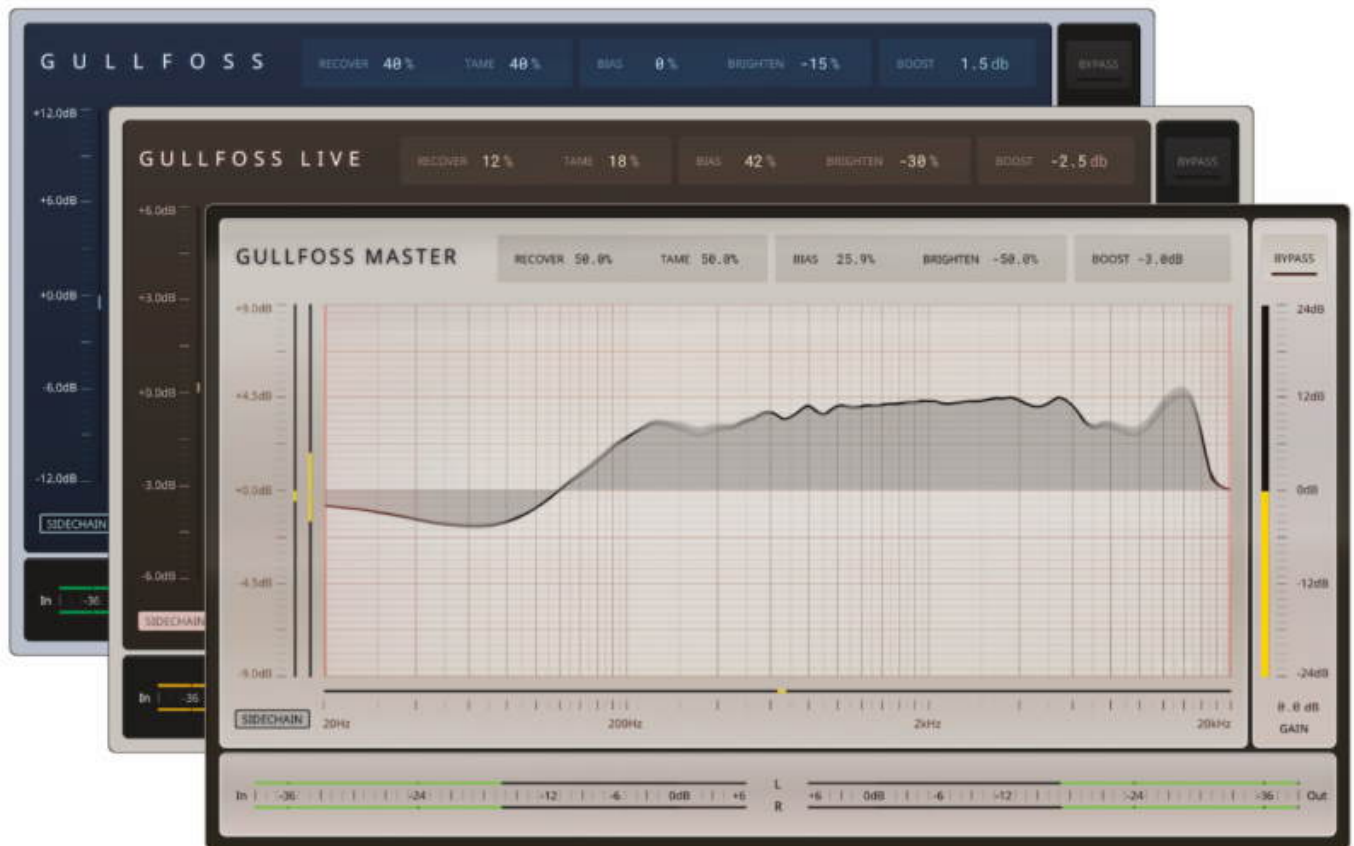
GULLFOSS RECOVER 40% TAME 40% BIAS 0% BRIGHTEN -15% BOOST 1.5db BYPASS

+12.0dB
+6.0dB
+0.0dB
-6.0dB
-12.0dB
SIDECHAIN
In -36

GULLFOSS LIVE RECOVER 12% TAME 18% BIAS 42% BRIGHTEN -30% BOOST -2.5db BYPASS

+6.0dB
+3.0dB
+0.0dB
-3.0dB
-6.0dB
SIDECHAIN
In -36

GULLFOSS MASTER RECOVER 50.0% TAME 50.0% BIAS 25.9% BRIGHTEN -50.0% BOOST -3.0dB BYPASS

+9.0dB
+4.5dB
+0.0dB
-4.5dB
-9.0dB

24dB
12dB
0dB
-12dB
-24dB
0.0 dB
GAIN

SIDECHAIN 20Hz 200Hz 2kHz 20kHz

In -36 -24 -12 -6 0dB +6 L R +6 0dB -6 -12 -24 -36 Out